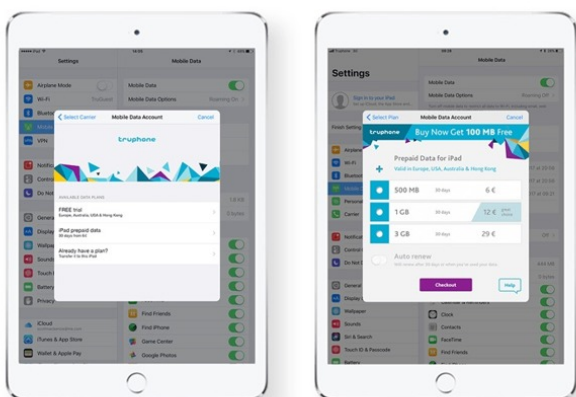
Settings

Airplane Mode
Wi-Fi
Bluetooth
Mobile
VPN
Notifications
Control
Do Not
General
Display
Wallpaper
Sounds
Touch ID
Battery
Privacy
iCloud
iTunes & App Store
Wallet & Apple Pay

Mobile Data
Mobile Data
Mobile Data Options

Select Carrier
Mobile Data Account
Cancel

truphone

AVAILABLE DATA PLANS
FREE trial
Europe, Australia, USA & Hong Kong
iPad prepaid data
Already have a plan?

Find Friends
Find iPhone
Game Center
Google Photos

Settings
Sign in to your iPad
Airplane
Wi-Fi
Bluetooth
Mobile
Personal
Carrier
Notifications
Control
Do Not
General
Display
Wallpaper
Sounds
Siri & Search
Touch ID & Passcode

Mobile Data
Mobile Data
Mobile Data Options

Select Plan
Mobile Data Account
Cancel

truphone
Buy Now Get 100 MB Free

Prepaid Data for iPad
Valid in Europe, USA, Australia & Hong Kong

| 500 MB | 30 days | 6 € |
| 1 GB | 30 days | 12 € |
| 3 GB | 30 days | 29 € |

Auto renew

Checkout
Help

Clock
Contacts
FaceTime
Find Friends